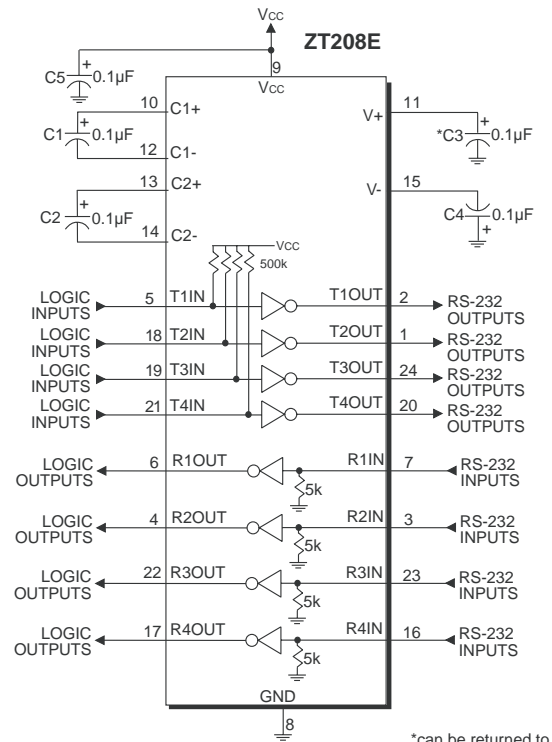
Vcc

ZT208E

C5 + 0.1µF

9

Vcc

10 C1+

C1 + 0.1µF

12 C1-

13 C2+

C2 + 0.1µF

14 C2-

V+ 11

*C3 + 0.1µF

V- 15

C4 0.1µF +

Vcc

500k

LOGIC INPUTS 5 T1IN

T1OUT 2 RS-232 OUTPUTS

LOGIC INPUTS 18 T2IN

T2OUT 1 RS-232 OUTPUTS

LOGIC INPUTS 19 T3IN

T3OUT 24 RS-232 OUTPUTS

LOGIC INPUTS 21 T4IN

T4OUT 20 RS-232 OUTPUTS

LOGIC OUTPUTS 6 R1OUT

R1IN 7 RS-232 INPUTS

5k

LOGIC OUTPUTS 4 R2OUT

R2IN 3 RS-232 INPUTS

5k

LOGIC OUTPUTS 22 R3OUT

R3IN 23 RS-232 INPUTS

5k

LOGIC OUTPUTS 17 R4OUT

R4IN 16 RS-232 INPUTS

5k

GND

8

*can be returned to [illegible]